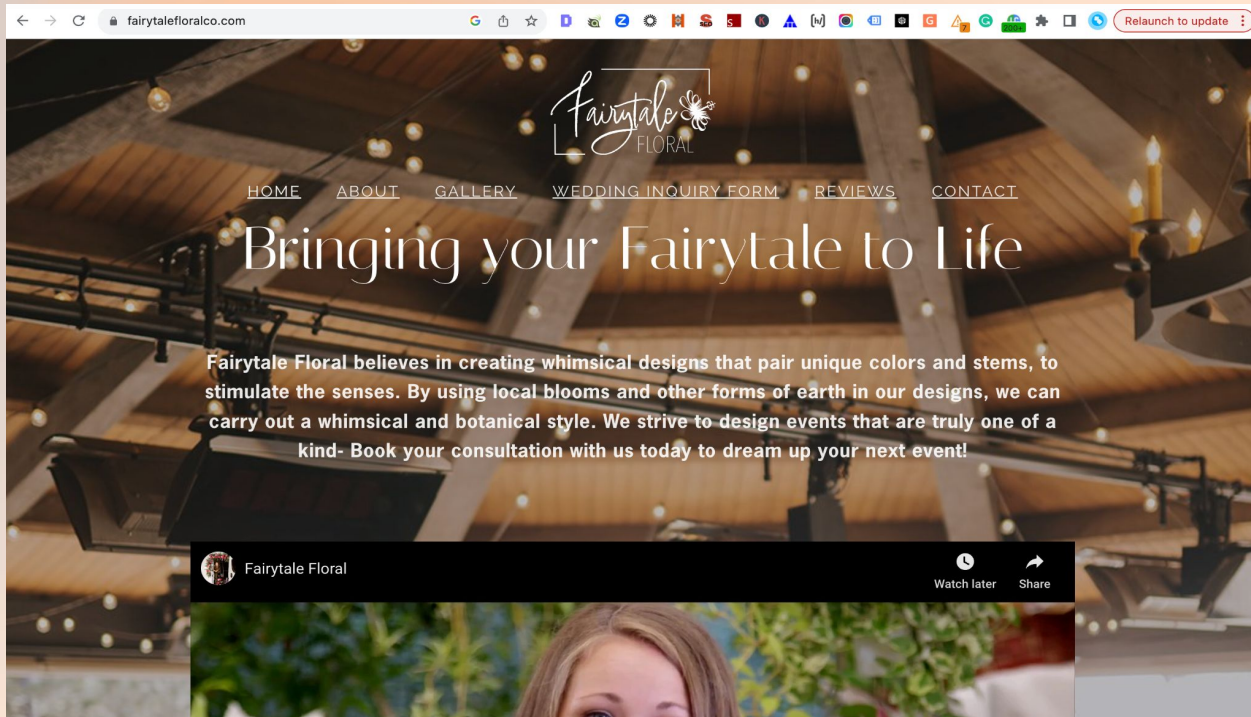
fairytalefloralco.com

Relaunch to update

Fairytale FLORAL

HOME ABOUT GALLERY WEDDING INQUIRY FORM REVIEWS CONTACT

Bringing your Fairytale to Life

Fairytale Floral believes in creating whimsical designs that pair unique colors and stems, to stimulate the senses. By using local blooms and other forms of earth in our designs, we can carry out a whimsical and botanical style. We strive to design events that are truly one of a kind- Book your consultation with us today to dream up your next event!

Fairytale Floral

Watch later

Share